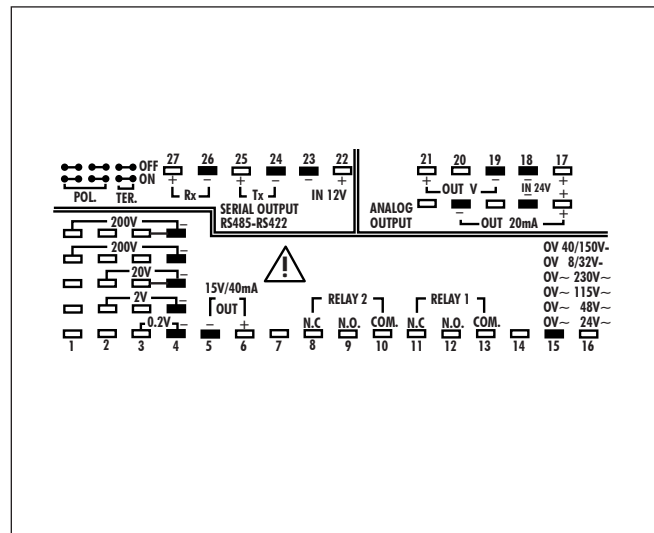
OFF
ON
POL. TER.

27 26 25 24 23 22
+ − + − − +
Rx Tx IN 12V
SERIAL OUTPUT
RS485-RS422

21 20 19 18 17
+ − − +
OUT V IN 24V +
ANALOG OUTPUT
− +
OUT 20mA

200V
−
200V
−
20V
−
2V
−
0.2V
−

15V/40mA
OUT
− +

RELAY 2
N.C N.O. COM.

RELAY 1
N.C N.O. COM.

OV 40/150V-
OV 8/32V-
OV~ 230V~
OV~ 115V~
OV~ 48V~
OV~ 24V~

1 2 3 4 5 6 7 8 9 10 11 12 13 14 15 16